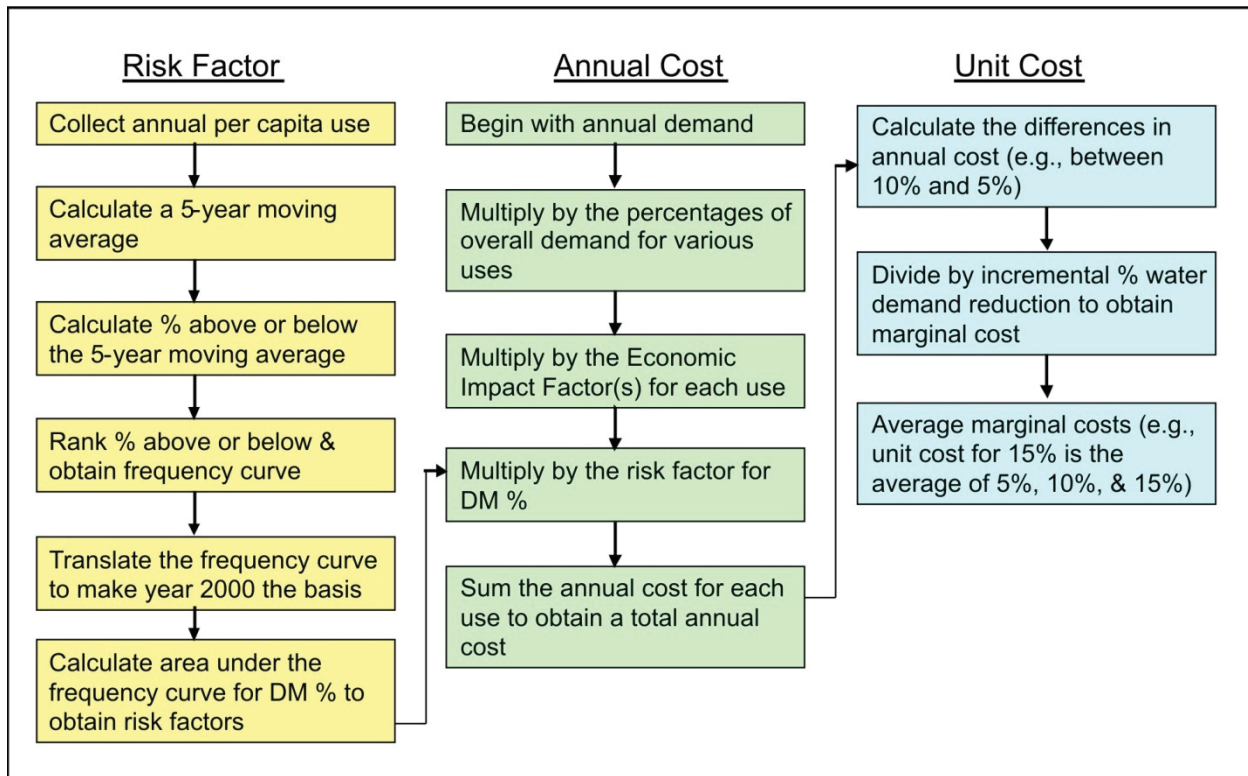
Risk Factor

Collect annual per capita use

Calculate a 5-year moving average

Calculate % above or below the 5-year moving average

Rank % above or below & obtain frequency curve

Translate the frequency curve to make year 2000 the basis

Calculate area under the frequency curve for DM % to obtain risk factors

Annual Cost

Begin with annual demand

Multiply by the percentages of overall demand for various uses

Multiply by the Economic Impact Factor(s) for each use

Multiply by the risk factor for DM %

Sum the annual cost for each use to obtain a total annual cost

Unit Cost

Calculate the differences in annual cost (e.g., between 10% and 5%)

Divide by incremental % water demand reduction to obtain marginal cost

Average marginal costs (e.g., unit cost for 15% is the average of 5%, 10%, & 15%)